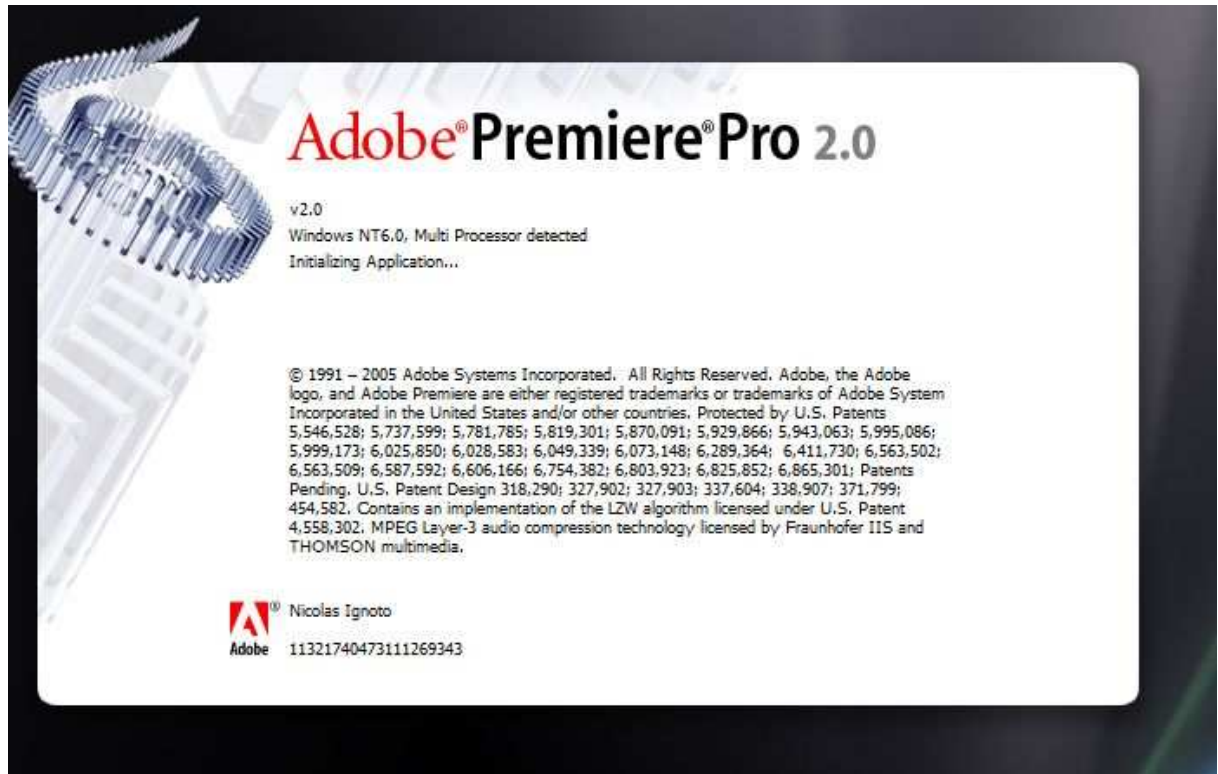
Adobe® Premiere® Pro 2.0

v2.0
Windows NT6.0, Multi Processor detected
Initializing Application...

© 1991 – 2005 Adobe Systems Incorporated. All Rights Reserved. Adobe, the Adobe logo, and Adobe Premiere are either registered trademarks or trademarks of Adobe System Incorporated in the United States and/or other countries. Protected by U.S. Patents 5,546,528; 5,737,599; 5,781,785; 5,819,301; 5,870,091; 5,929,866; 5,943,063; 5,995,086; 5,999,173; 6,025,850; 6,028,583; 6,049,339; 6,073,148; 6,289,364; 6,411,730; 6,563,502; 6,563,509; 6,587,592; 6,606,166; 6,754,382; 6,803,923; 6,825,852; 6,865,301; Patents Pending. U.S. Patent Design 318,290; 327,902; 327,903; 337,604; 338,907; 371,799; 454,582. Contains an implementation of the LZW algorithm licensed under U.S. Patent 4,558,302. MPEG Layer-3 audio compression technology licensed by Fraunhofer IIS and THOMSON multimedia.

Adobe®
Nicolas Ignoto
11321740473111269343